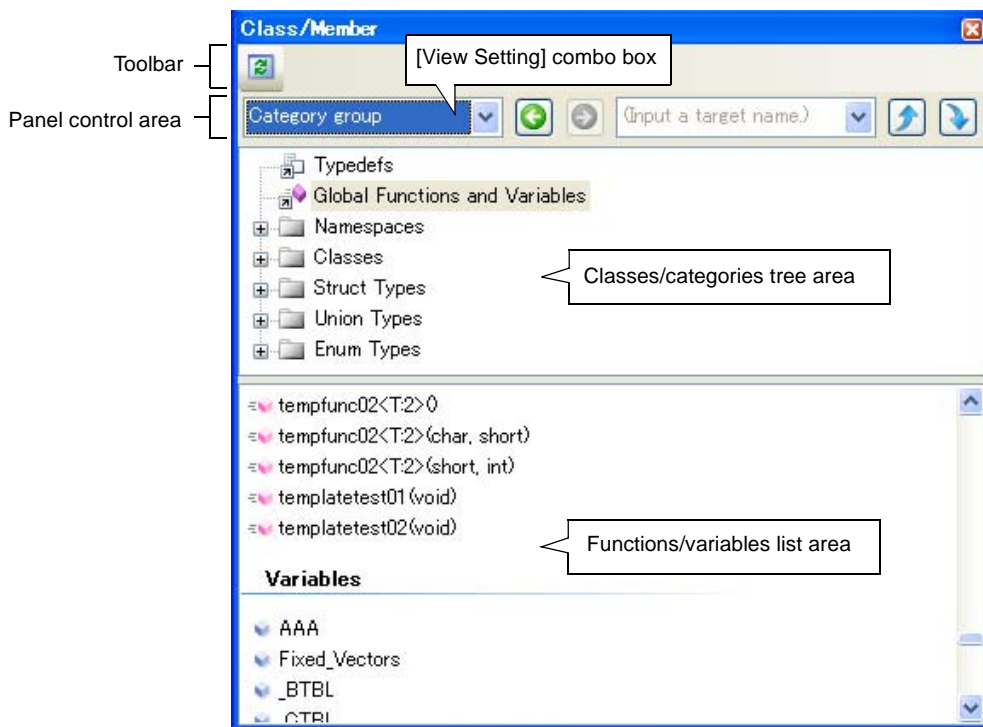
Class/Member

Toolbar

[View Setting] combo box

Panel control area

Category group

(Input a target name.)

Typedefs
Global Functions and Variables
Namespaces
Classes
Struct Types
Union Types
Enum Types

Classes/categories tree area

tempfunc02<T:2>()
tempfunc02<T:2>(char, short)
tempfunc02<T:2>(short, int)
templatetest01(void)
templatetest02(void)

Functions/variables list area

Variables

AAA
Fixed_Vectors
_BTBL
_CTBL